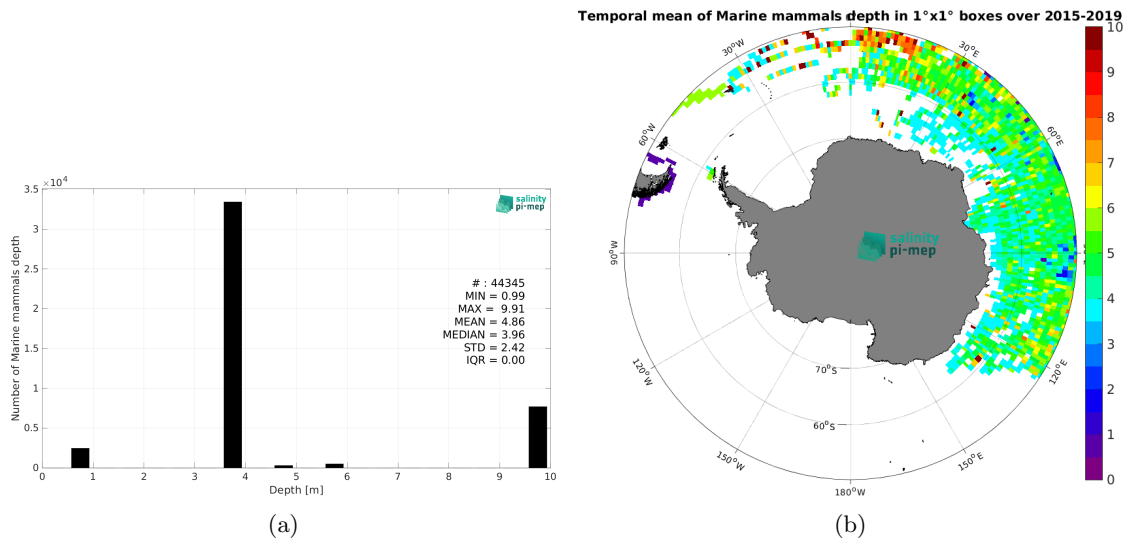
$\times 10^4$
3.5
3
2.5
2
1.5
1
0.5
0
Number of Marine mammals depth
0 1 2 3 4 5 6 7 8 9 10
Depth [m]

salinity pi-mep

# : 44345
MIN = 0.99
MAX = 9.91
MEAN = 4.86
MEDIAN = 3.96
STD = 2.42
IQR = 0.00

(a)

Temporal mean of Marine mammals depth in 1°x1° boxes over 2015-2019

30°W
30°E
60°W
60°E
90°W
120°W
120°E
70°S
60°S
150°W
150°E
180°W

salinity pi-mep

10
9
8
7
6
5
4
3
2
1
0

(b)